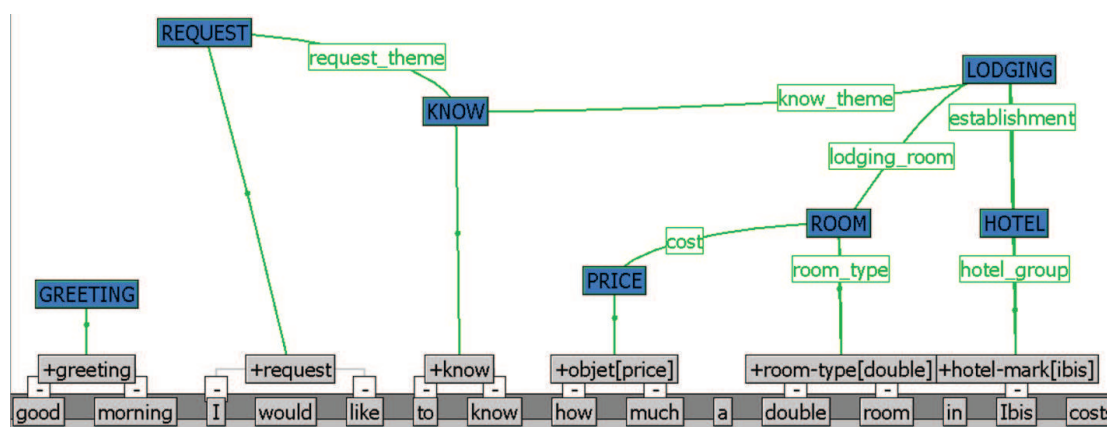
REQUEST
request_theme
KNOW
know_theme
LODGING
establishment
lodging_room
ROOM
HOTEL
cost
PRICE
room_type
hotel_group
GREETING
+greeting
+request
+know
+objet[price]
+room-type[double]
+hotel-mark[ibis]
-
-
-
-
-
-
-
-
-
-
-
good
morning
I
would
like
to
know
how
much
a
double
room
in
Ibis
cost